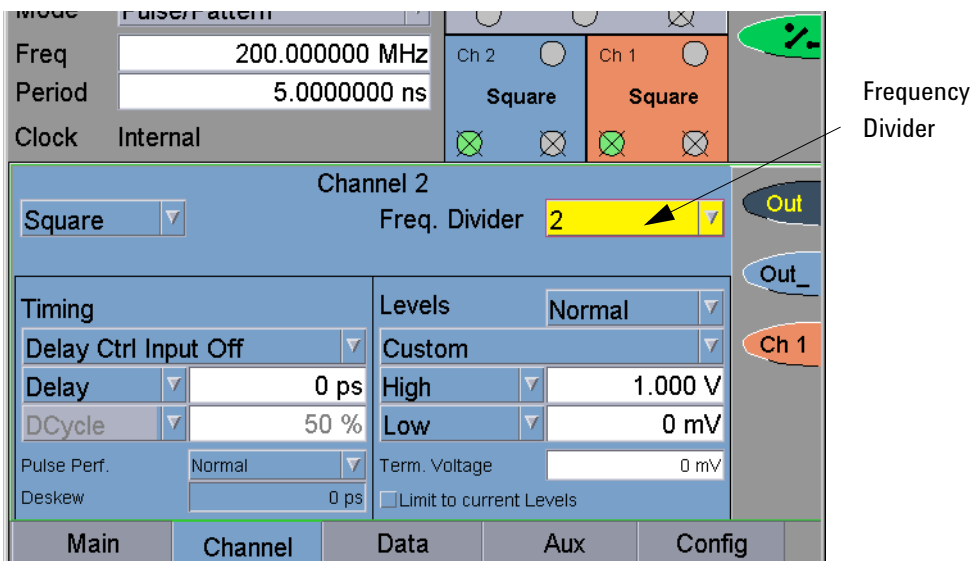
Mode Pulse/Pattern
Freq 200.000000 MHz
Period 5.0000000 ns
Clock Internal

Ch 2
Square
Ch 1
Square

Frequency Divider

Channel 2
Square
Freq. Divider 2

Out
Out_
Ch 1

Timing
Delay Ctrl Input Off
Delay 0 ps
DCycle 50 %
Pulse Perf. Normal
Deskew 0 ps

Levels Normal
Custom
High 1.000 V
Low 0 mV
Term. Voltage 0 mV
Limit to current Levels

Main
Channel
Data
Aux
Config